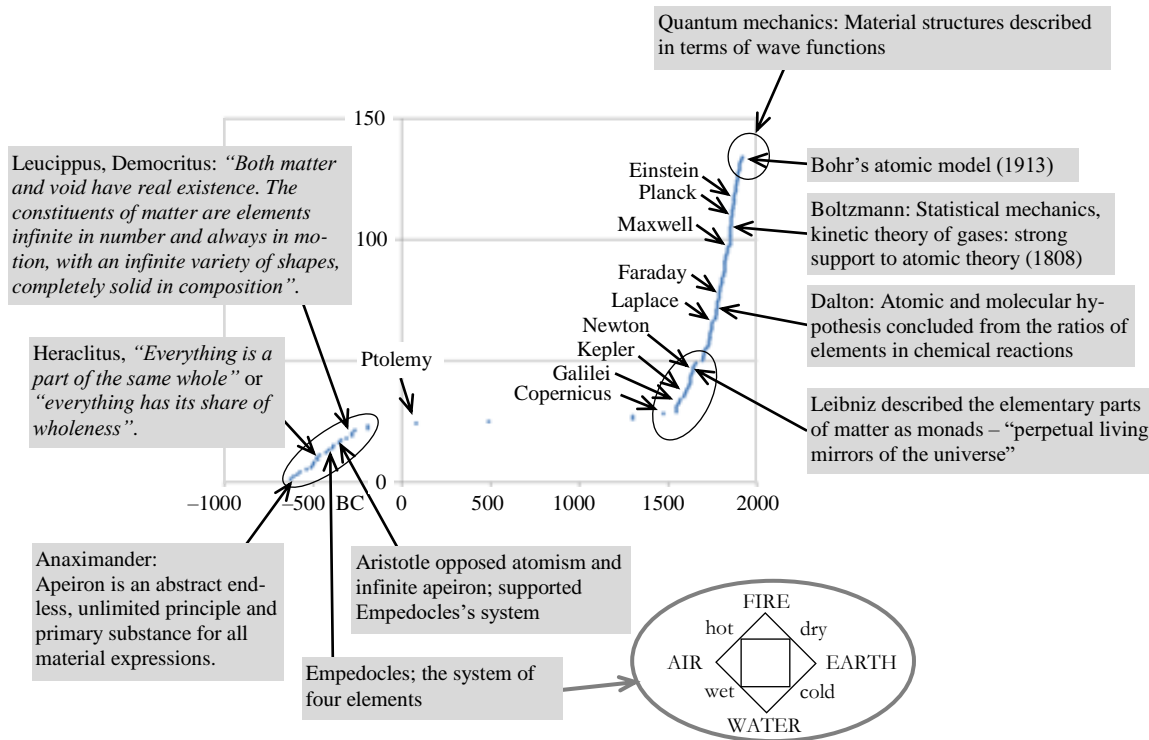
Quantum mechanics: Material structures described in terms of wave functions

150

Leucippus, Democritus: *"Both matter and void have real existence. The constituents of matter are elements infinite in number and always in motion, with an infinite variety of shapes, completely solid in composition"*.

Einstein

Planck

Bohr's atomic model (1913)

Maxwell

Boltzmann: Statistical mechanics, kinetic theory of gases: strong support to atomic theory (1808)

100

Faraday

Laplace

Dalton: Atomic and molecular hypothesis concluded from the ratios of elements in chemical reactions

Newton

Heraclitus, *"Everything is a part of the same whole"* or *"everything has its share of wholeness"*.

Ptolemy

Kepler

Galilei

Copernicus

Leibniz described the elementary parts of matter as monads – "perpetual living mirrors of the universe"

0

–1000

–500 BC

0

500

1000

1500

2000

Anaximander:
Apeiron is an abstract endless, unlimited principle and primary substance for all material expressions.

Aristotle opposed atomism and infinite apeiron; supported Empedocles's system

Empedocles; the system of four elements

FIRE
hot
dry
AIR
EARTH
wet
cold
WATER